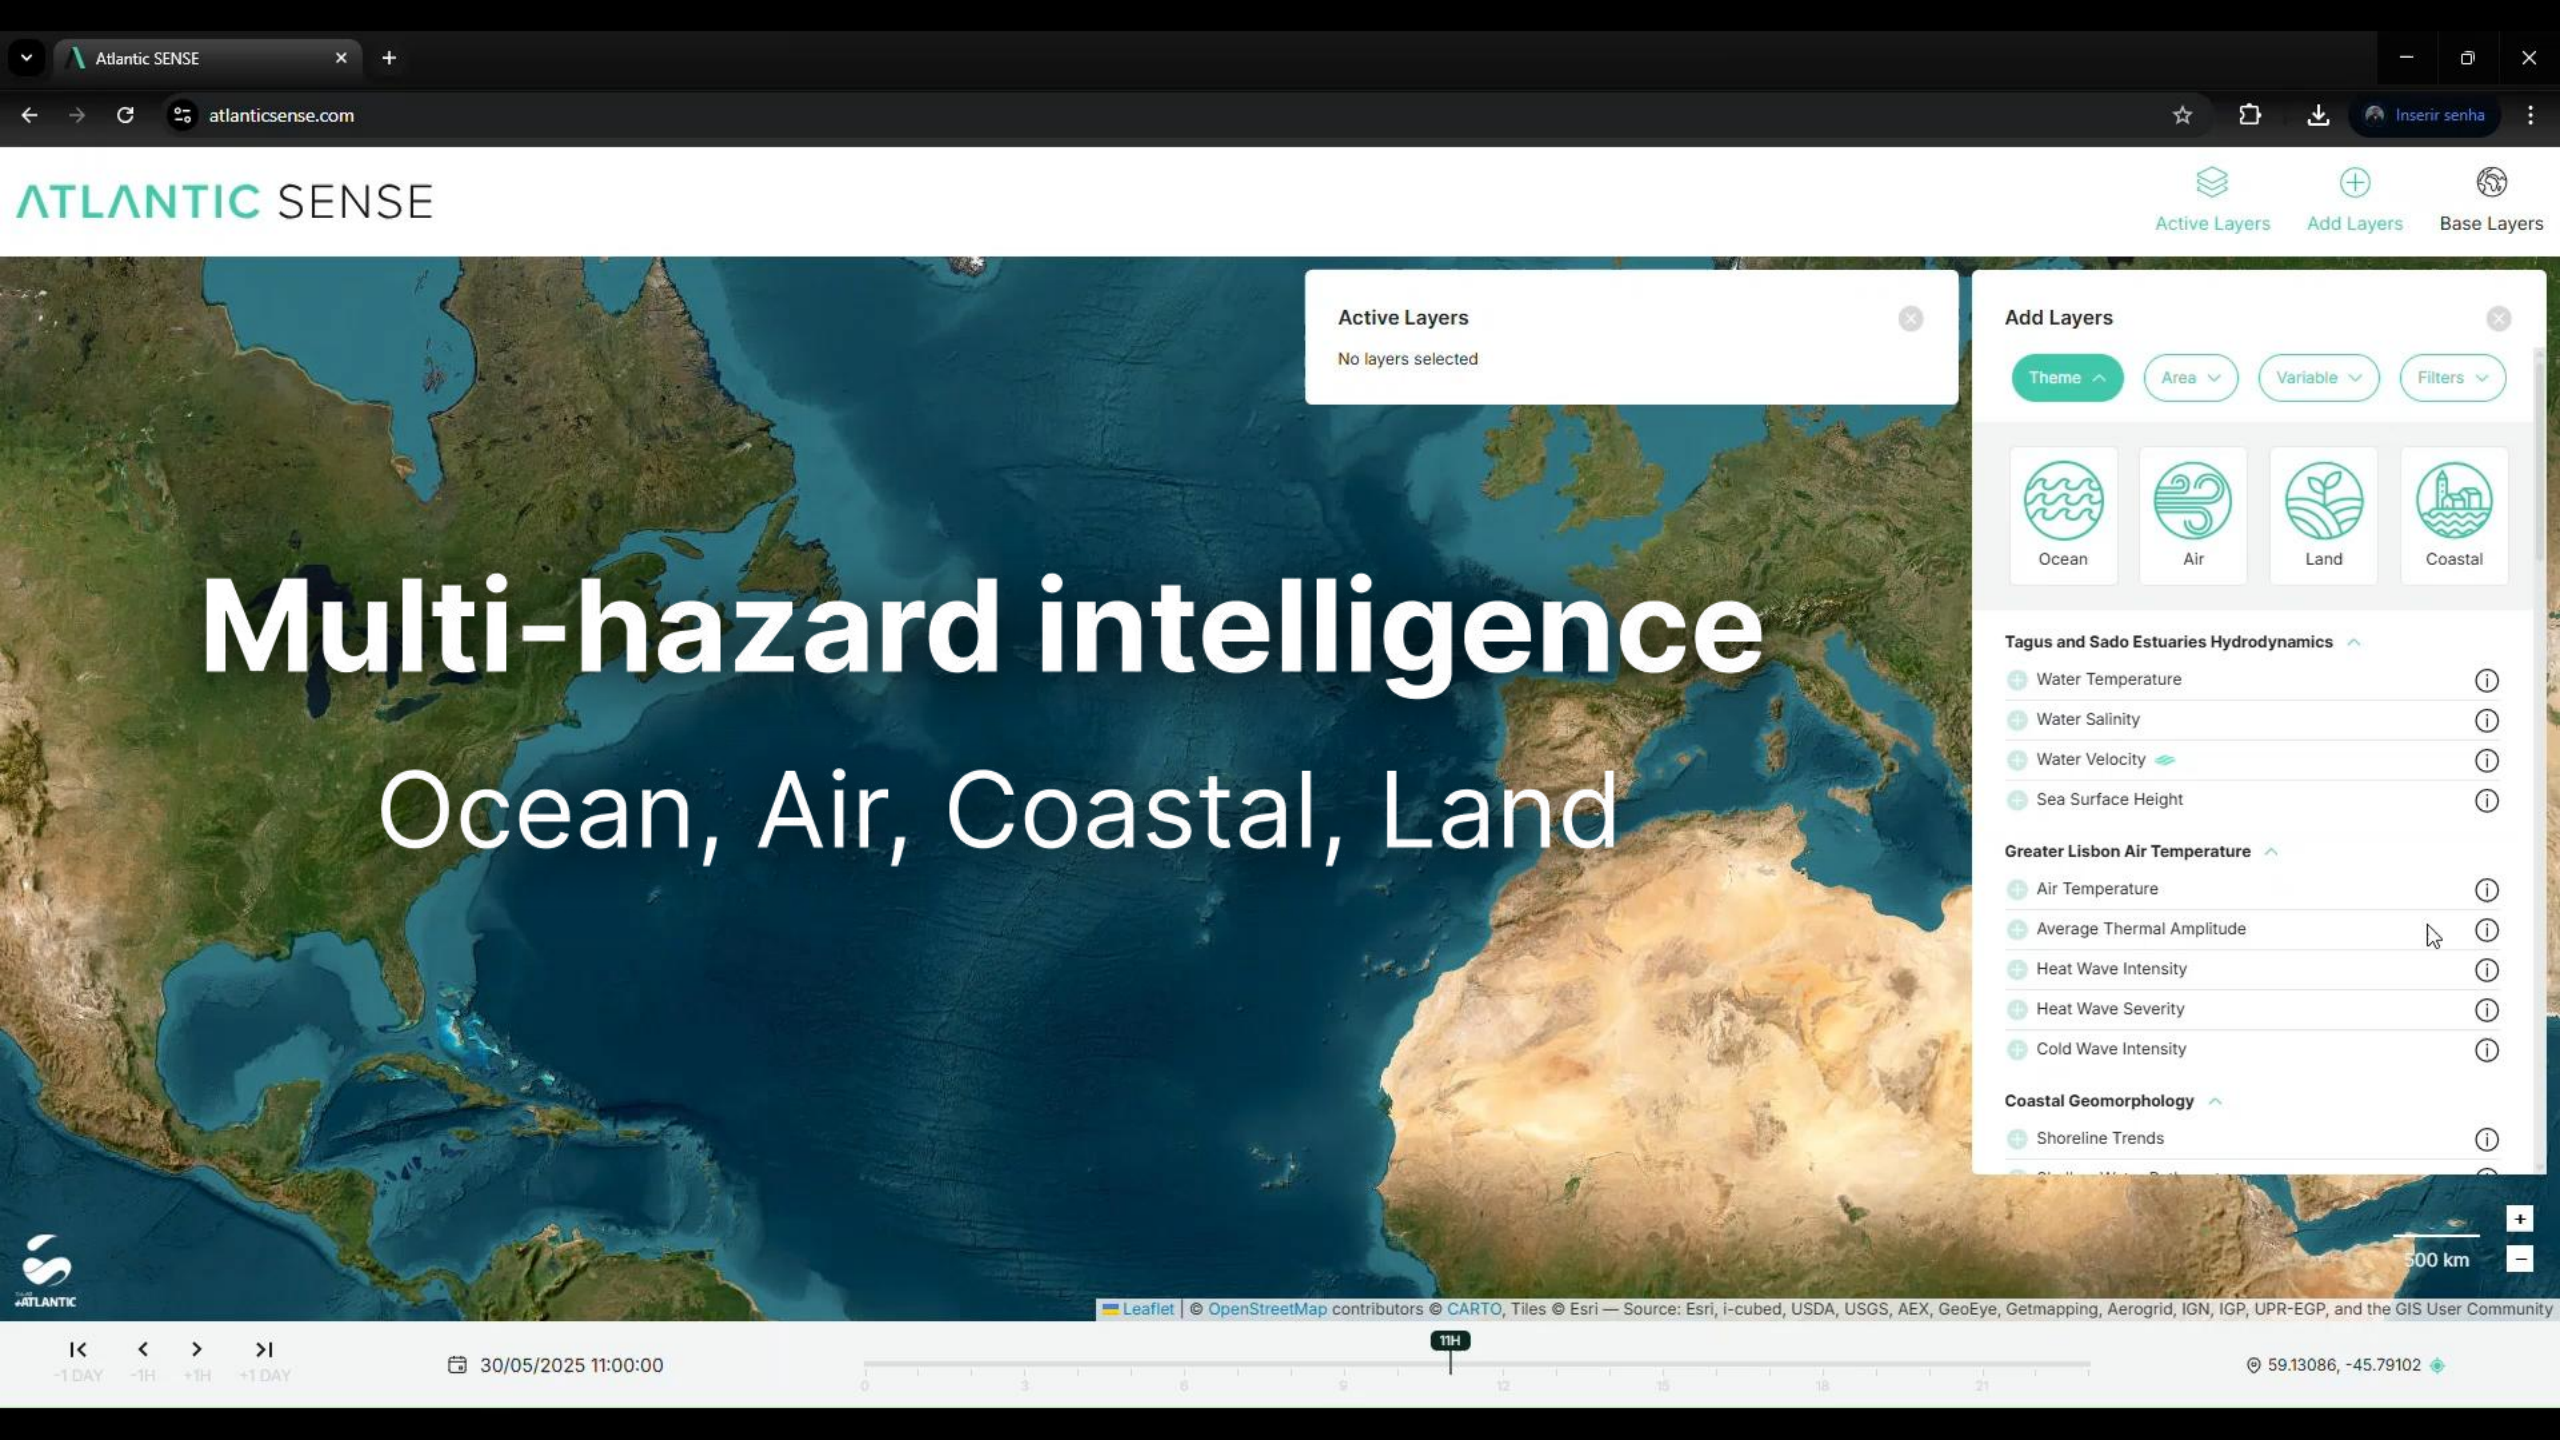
Atlantic SENSE

atlanticsense.com

Inserir senha

ATLANTIC SENSE

Active Layers
Add Layers
Base Layers

Active Layers
No layers selected

Add Layers
Theme
Area
Variable
Filters

Ocean
Air
Land
Coastal

Tagus and Sado Estuaries Hydrodynamics
Water Temperature
Water Salinity
Water Velocity
Sea Surface Height

Greater Lisbon Air Temperature
Air Temperature
Average Thermal Amplitude
Heat Wave Intensity
Heat Wave Severity
Cold Wave Intensity

Coastal Geomorphology
Shoreline Trends

Multi-hazard intelligence
Ocean, Air, Coastal, Land

ATLANTIC

500 km

Leaflet | © OpenStreetMap contributors © CARTO, Tiles © Esri — Source: Esri, i-cubed, USDA, USGS, AEX, GeoEye, Getmapping, Aerogrid, IGN, IGP, UPR-EGP, and the GIS User Community

-1 DAY
-1H
+1H
+1 DAY

30/05/2025 11:00:00

11H
0
3
6
9
12
15
18
21

59.13086, -45.79102